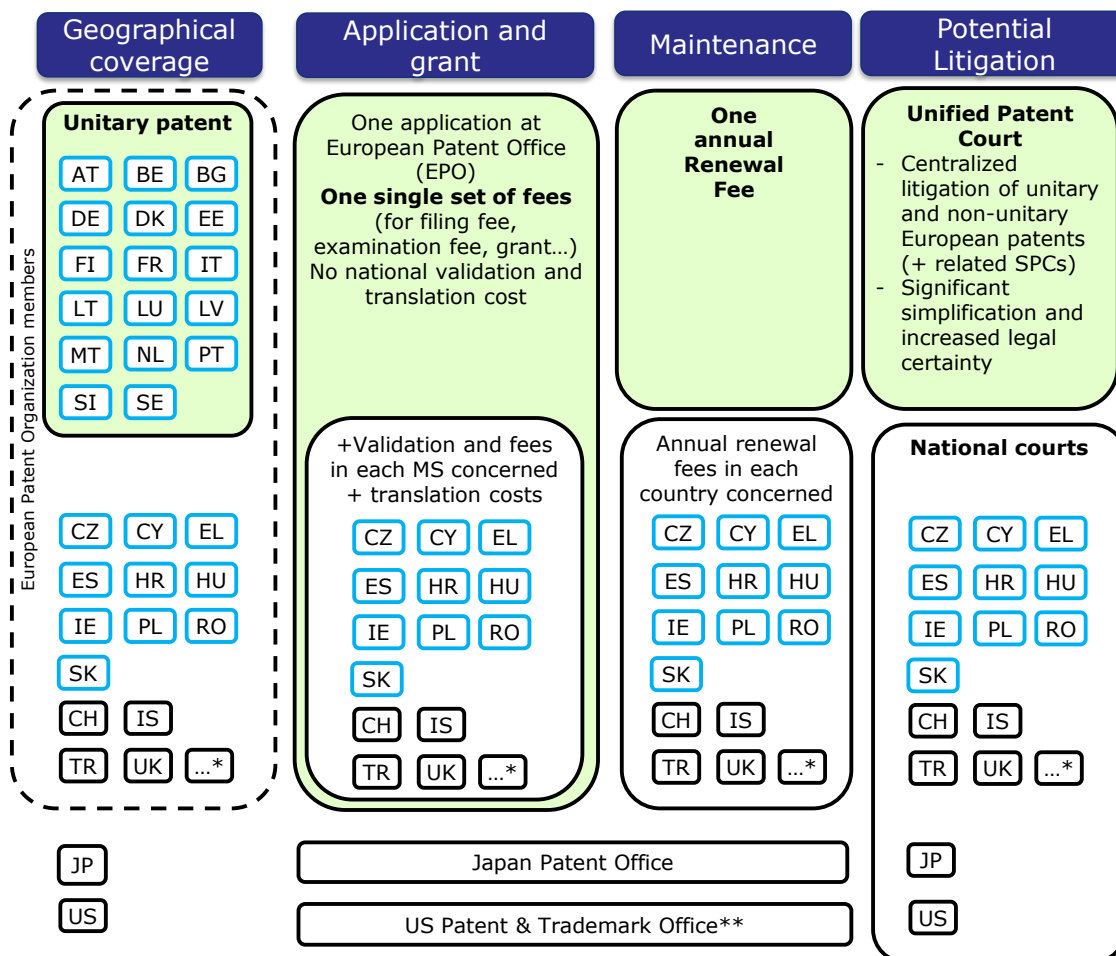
Geographical coverage

Application and grant

Maintenance

Potential Litigation

European Patent Organization members

Unitary patent

AT BE BG
DE DK EE
FI FR IT
LT LU LV
MT NL PT
SI SE

CZ CY EL
ES HR HU
IE PL RO
SK
CH IS
TR UK ...*

One application at European Patent Office (EPO)
**One single set of fees**
(for filing fee, examination fee, grant…)
No national validation and translation cost

+Validation and fees in each MS concerned + translation costs

CZ CY EL
ES HR HU
IE PL RO
SK
CH IS
TR UK ...*

**One annual Renewal Fee**

Annual renewal fees in each country concerned

CZ CY EL
ES HR HU
IE PL RO
SK
CH IS
TR UK ...*

**Unified Patent Court**
- Centralized litigation of unitary and non-unitary European patents (+ related SPCs)
- Significant simplification and increased legal certainty

**National courts**

CZ CY EL
ES HR HU
IE PL RO
SK
CH IS
TR UK ...*

JP
US

Japan Patent Office

US Patent & Trademark Office**

JP
US